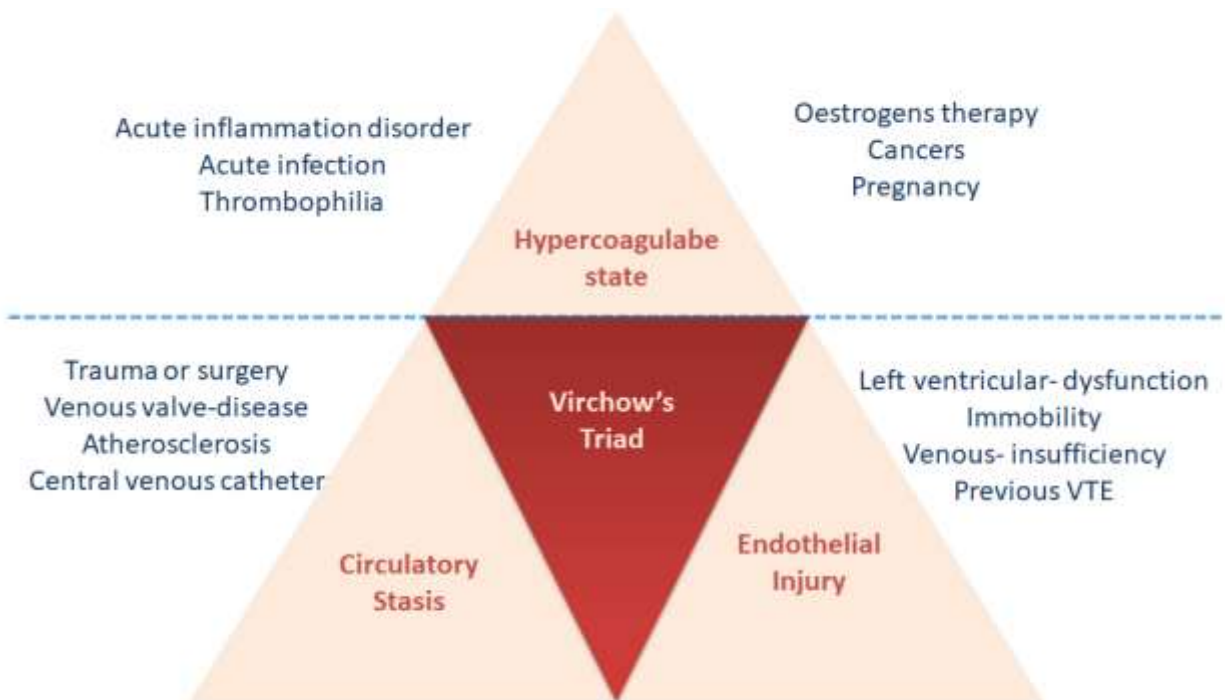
Acute inflammation disorder
Acute infection
Thrombophilia

Oestrogens therapy
Cancers
Pregnancy

Hypercoagulabe state

Trauma or surgery
Venous valve-disease
Atherosclerosis
Central venous catheter

Virchow's Triad

Left ventricular- dysfunction
Immobility
Venous- insufficiency
Previous VTE

Circulatory Stasis

Endothelial Injury